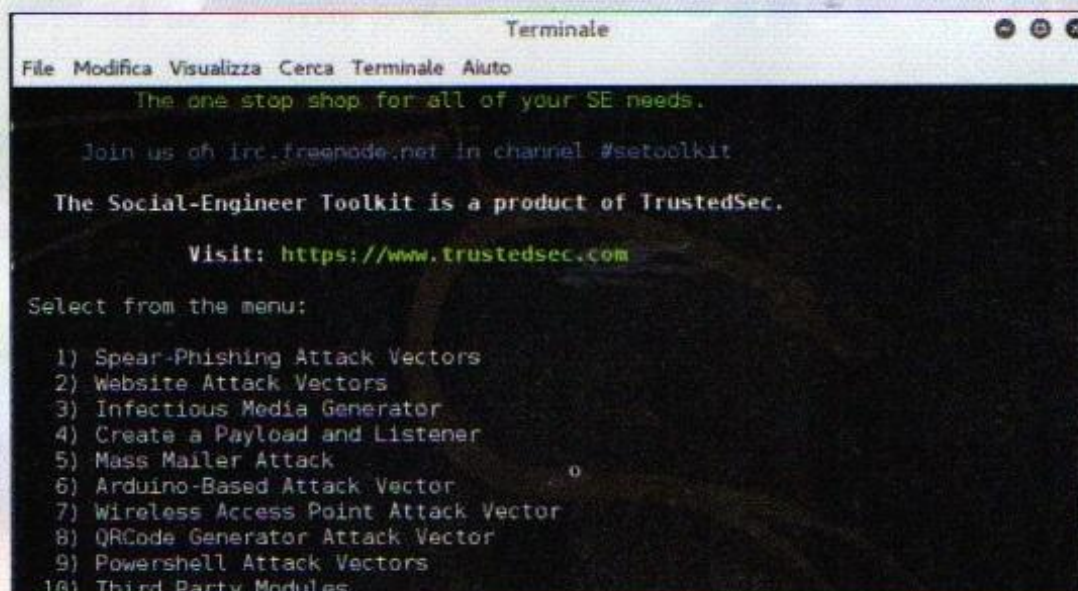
Terminale

File Modifica Visualizza Cerca Terminale Aiuto

The one stop shop for all of your SE needs.

Join us on irc.freenode.net in channel #setoolkit

The Social-Engineer Toolkit is a product of TrustedSec.

Visit: https://www.trustedsec.com

Select from the menu:

1) Spear-Phishing Attack Vectors
2) Website Attack Vectors
3) Infectious Media Generator
4) Create a Payload and Listener
5) Mass Mailer Attack
6) Arduino-Based Attack Vector
7) Wireless Access Point Attack Vector
8) QRCode Generator Attack Vector
9) Powershell Attack Vectors
10) Third Party Modules